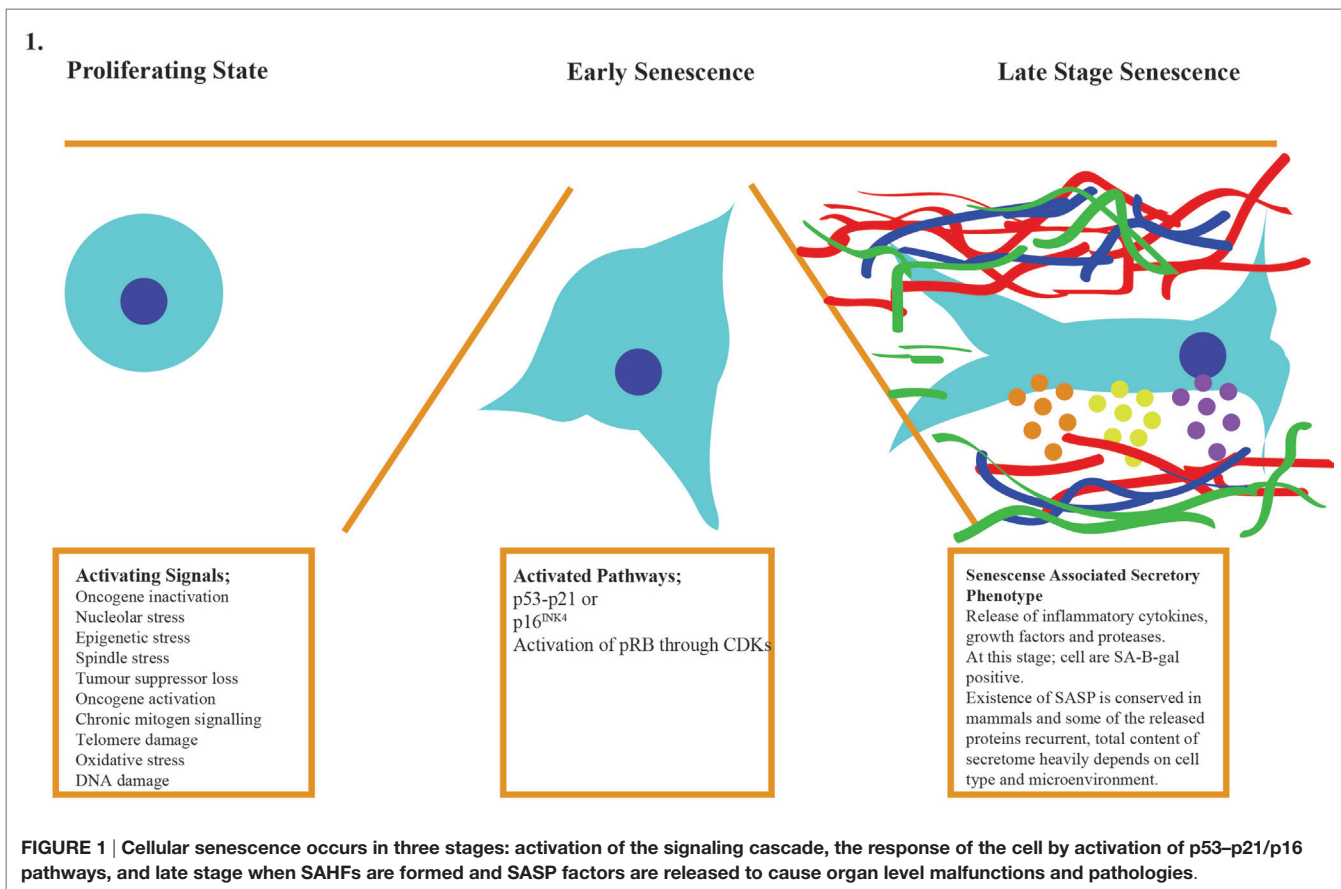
1.

Proliferating State

Early Senescence

Late Stage Senescence

Activating Signals;
Oncogene inactivation
Nucleolar stress
Epigenetic stress
Spindle stress
Tumour suppressor loss
Oncogene activation
Chronic mitogen signalling
Telomere damage
Oxidative stress
DNA damage

Activated Pathways;
p53-p21 or
p16$^{INK4}$
Activation of pRB through CDKs

Senescense Associated Secretory Phenotype
Release of inflammatory cytokines, growth factors and proteases.
At this stage; cell are SA-B-gal positive.
Existence of SASP is conserved in mammals and some of the released proteins recurrent, total content of secretome heavily depends on cell type and microenvironment.

FIGURE 1 | Cellular senescence occurs in three stages: activation of the signaling cascade, the response of the cell by activation of p53–p21/p16 pathways, and late stage when SAHFs are formed and SASP factors are released to cause organ level malfunctions and pathologies.